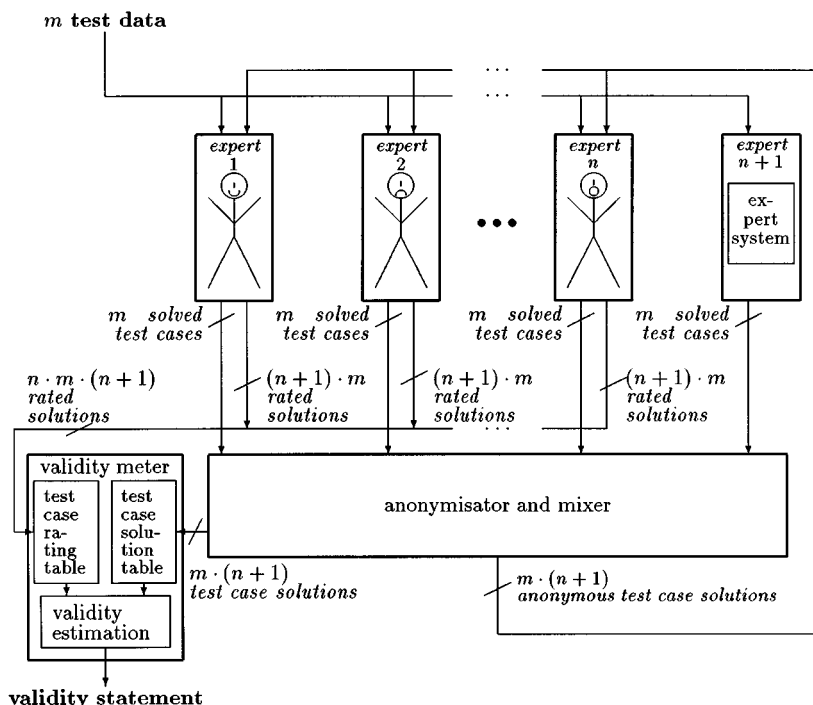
$m$ test data

...

...

expert 1

expert 2

expert $n$

expert $n+1$

expert system

$m$ solved test cases

$m$ solved test cases

$m$ solved test cases

$m$ solved test cases

$n \cdot m \cdot (n+1)$ rated solutions

$(n+1) \cdot m$ rated solutions

$(n+1) \cdot m$ rated solutions

$(n+1) \cdot m$ rated solutions

...

validity meter

test case rating table

test case solution table

validity estimation

anonymisator and mixer

$m \cdot (n+1)$ test case solutions

$m \cdot (n+1)$ anonymous test case solutions

validity statement